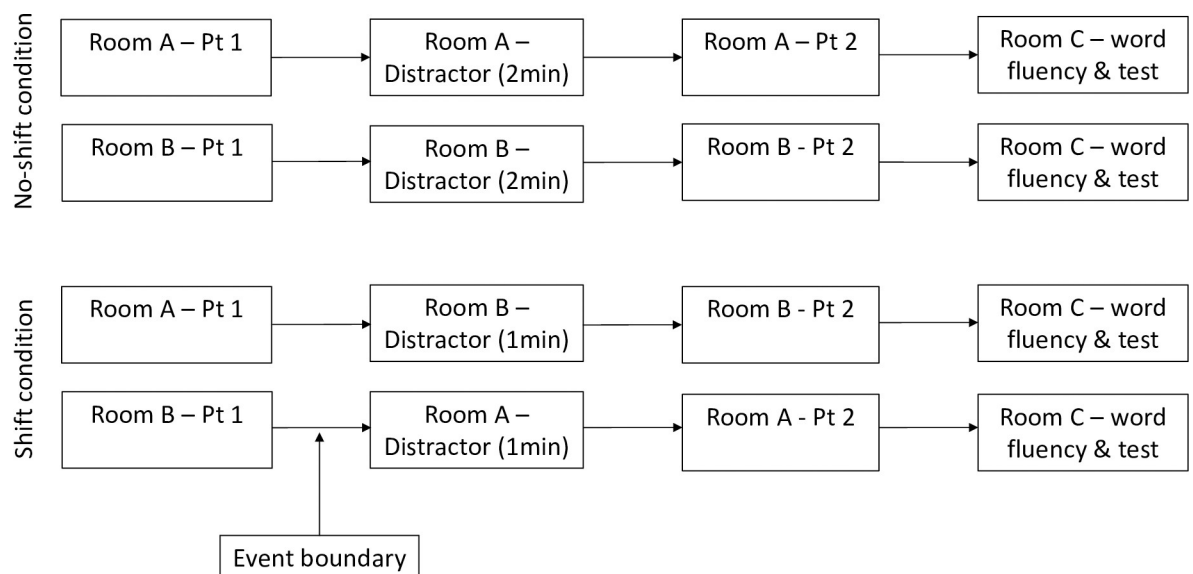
No-shift condition

Room A – Pt 1

Room A – Distractor (2min)

Room A – Pt 2

Room C – word fluency & test

Room B – Pt 1

Room B – Distractor (2min)

Room B - Pt 2

Room C – word fluency & test

Shift condition

Room A – Pt 1

Room B – Distractor (1min)

Room B - Pt 2

Room C – word fluency & test

Room B – Pt 1

Room A – Distractor (1min)

Room A - Pt 2

Room C – word fluency & test

Event boundary